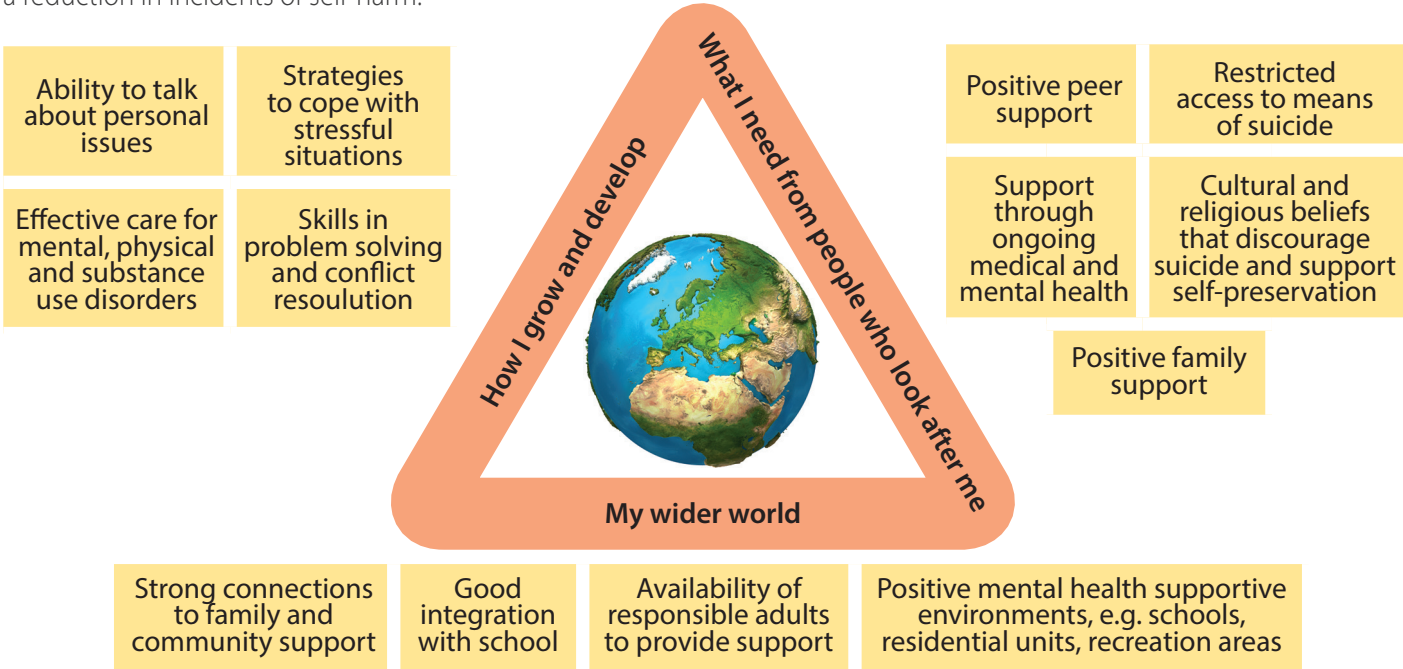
a reduction in incidents of self-harm.

Ability to talk about personal issues

Strategies to cope with stressful situations

Effective care for mental, physical and substance use disorders

Skills in problem solving and conflict resoulution

How I grow and develop

What I need from people who look after me

My wider world

Positive peer support

Restricted access to means of suicide

Support through ongoing medical and mental health

Cultural and religious beliefs that discourage suicide and support self-preservation

Positive family support

Strong connections to family and community support

Good integration with school

Availability of responsible adults to provide support

Positive mental health supportive environments, e.g. schools, residential units, recreation areas